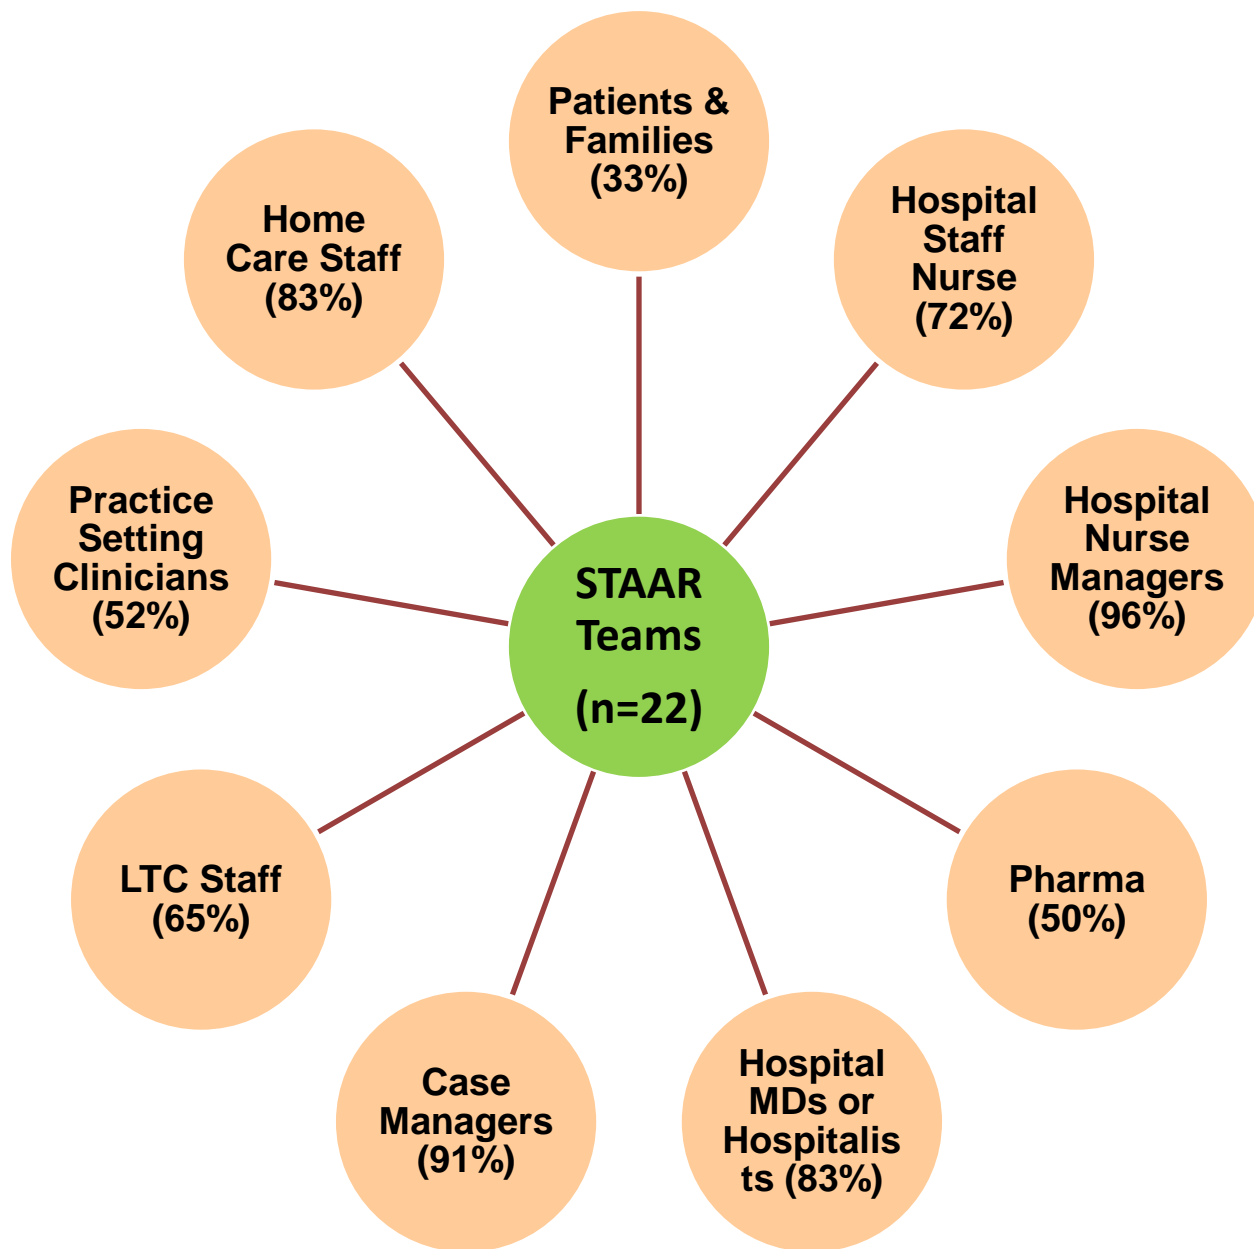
Patients & Families (33%)

Hospital Staff Nurse (72%)

Hospital Nurse Managers (96%)

Pharma (50%)

Hospital MDs or Hospitalists (83%)

Case Managers (91%)

LTC Staff (65%)

Practice Setting Clinicians (52%)

Home Care Staff (83%)

STAAR Teams

(n=22)